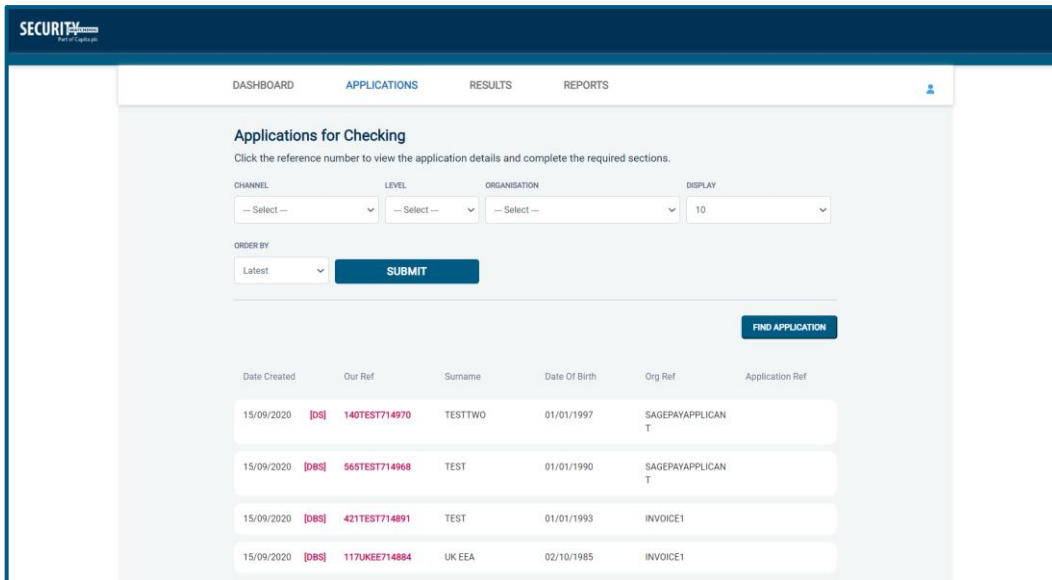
SECURITY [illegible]
Part of Capita plc

DASHBOARD APPLICATIONS RESULTS REPORTS

Applications for Checking

Click the reference number to view the application details and complete the required sections.

CHANNEL
--- Select ---

LEVEL
--- Select ---

ORGANISATION
--- Select ---

DISPLAY
10

ORDER BY
Latest

SUBMIT

FIND APPLICATION

| Date Created | | Our Ref | Surname | Date Of Birth | Org Ref | Application Ref |
|---|---|---|---|---|---|---|
| 15/09/2020 | [DS] | 140TEST714970 | TESTTWO | 01/01/1997 | SAGEPAYAPPLICANT | |
| 15/09/2020 | [DBS] | 565TEST714968 | TEST | 01/01/1990 | SAGEPAYAPPLICANT | |
| 15/09/2020 | [DBS] | 421TEST714891 | TEST | 01/01/1993 | INVOICE1 | |
| 15/09/2020 | [DBS] | 117UKEE714884 | UK EEA | 02/10/1985 | INVOICE1 | |